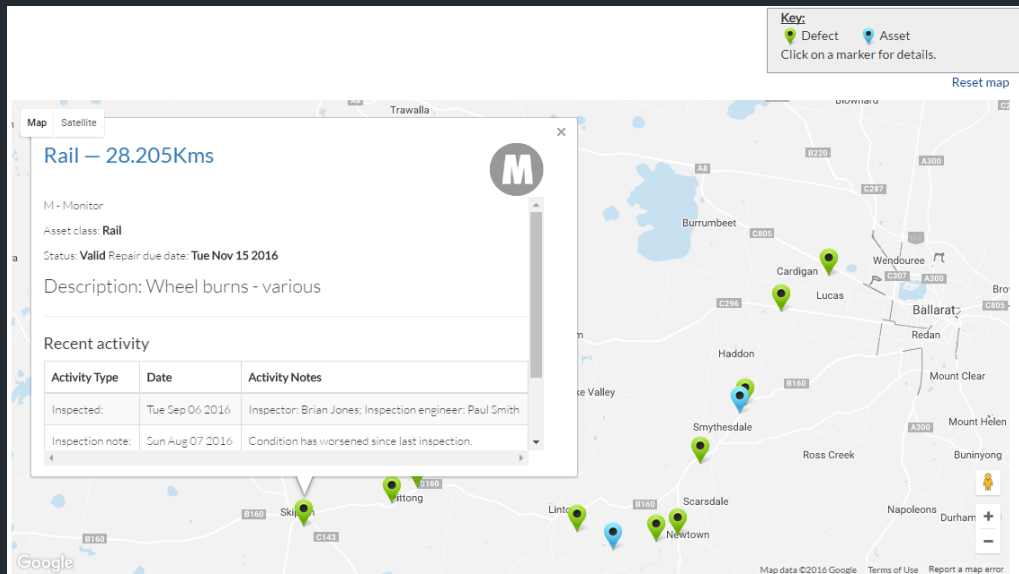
Key:
Defect Asset
Click on a marker for details.

Reset map

Map Satellite

Rail — 28.205Kms

M

M - Monitor

Asset class: Rail

Status: Valid Repair due date: Tue Nov 15 2016

Description: Wheel burns - various

Recent activity

| Activity Type | Date | Activity Notes |
|---|---|---|
| Inspected: | Tue Sep 06 2016 | Inspector: Brian Jones; Inspection engineer: Paul Smith |
| Inspection note: | Sun Aug 07 2016 | Condition has worsened since last inspection. |

Trawalla
Blowhard
B220
A300
A8
C287
Burrumbeet
C805
Wendouree
Cardigan
C307
A300
Lucas
C296
Ballarat
C805
Bro
Redan
Haddon
B160
ke Valley
Mount Clear
Smythesdale
A300
Mount Helen
Ross Creek
Buninyong
C160
ittong
B160
Skipton
Scarsdale
Linton
B160
Napoleons
Durham
Newtown
B160
C143
Google
Map data ©2016 Google Terms of Use Report a map error